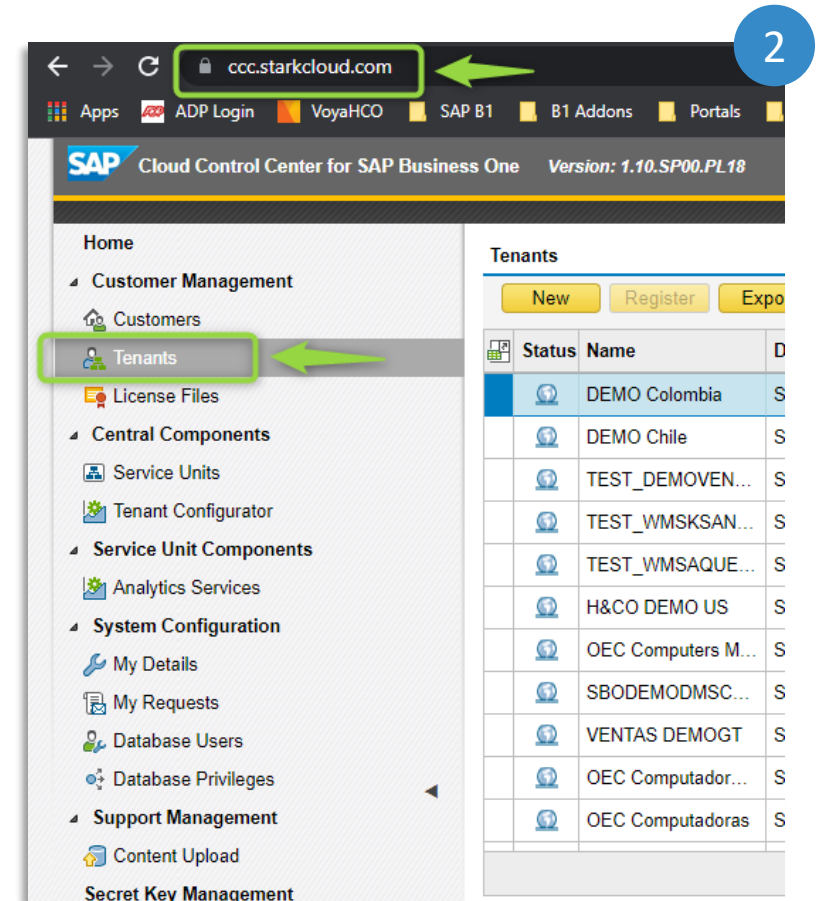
2

ccc.starkcloud.com

Apps ADP Login VoyaHCO SAP B1 B1 Addons Portals

SAP Cloud Control Center for SAP Business One Version: 1.10.SP00.PL18

Home
Customer Management
Customers
Tenants
License Files
Central Components
Service Units
Tenant Configurator
Service Unit Components
Analytics Services
System Configuration
My Details
My Requests
Database Users
Database Privileges
Support Management
Content Upload
Secret Key Management

Tenants

New Register Expo

| Status | Name | D |
|---|---|---|
| | DEMO Colombia | S |
| | DEMO Chile | S |
| | TEST_DEMOVEN... | S |
| | TEST_WMSKSAN... | S |
| | TEST_WMSAQUE... | S |
| | H&CO DEMO US | S |
| | OEC Computers M... | S |
| | SBODEMODMSC... | S |
| | VENTAS DEMOGT | S |
| | OEC Computador... | S |
| | OEC Computadoras | S |